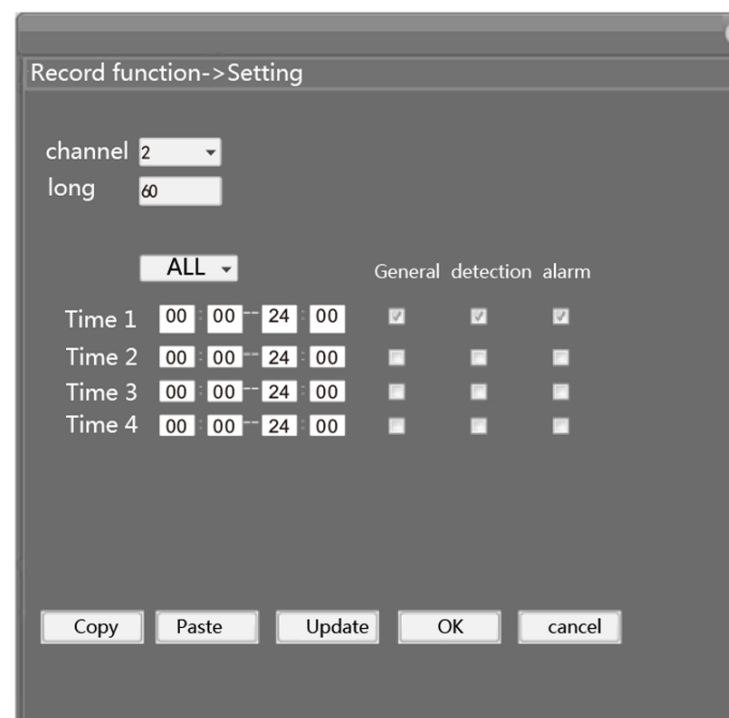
Record function->Setting

channel 2
long 60

ALL

| | | General | detection | alarm |
|---|---|---|---|---|
| Time 1 | 00 : 00 -- 24 : 00 | | | |
| Time 2 | 00 : 00 -- 24 : 00 | | | |
| Time 3 | 00 : 00 -- 24 : 00 | | | |
| Time 4 | 00 : 00 -- 24 : 00 | | | |

Copy Paste Update OK cancel